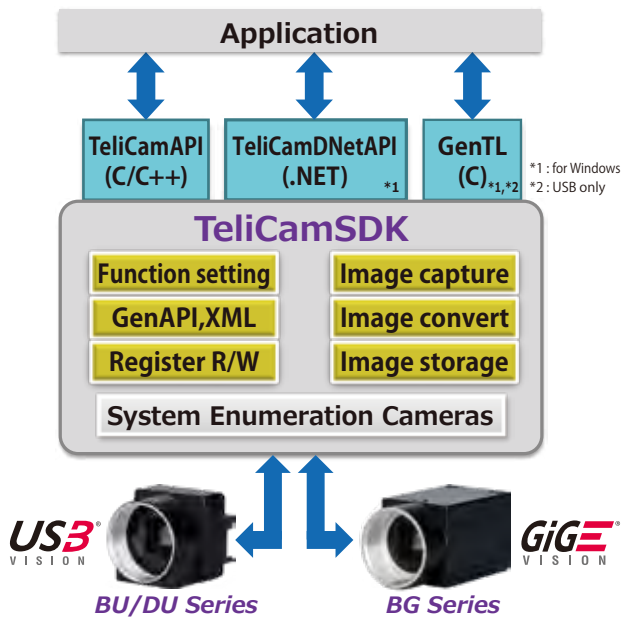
Application

TeliCamAPI (C/C++)

TeliCamDNetAPI (.NET) *1

GenTL (C)*1,*2

*1 : for Windows
*2 : USB only

TeliCamSDK

Function setting

GenAPI,XML

Register R/W

Image capture

Image convert

Image storage

System Enumeration Cameras

USB3 VISION

GiGE VISION

BU/DU Series

BG Series